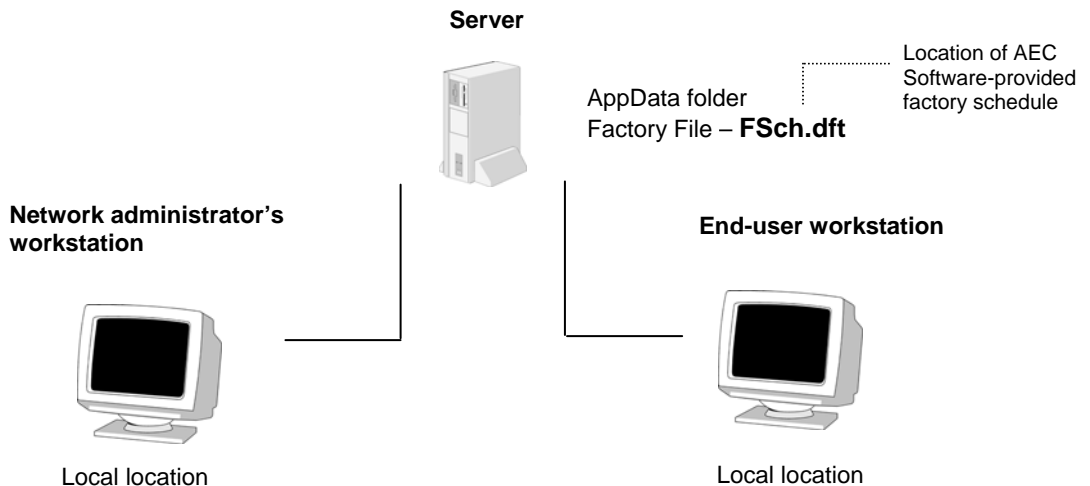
Server

Location of AEC Software-provided factory schedule

AppData folder
Factory File – **FSch.dft**

**Network administrator's workstation**

**End-user workstation**

Local location

Local location